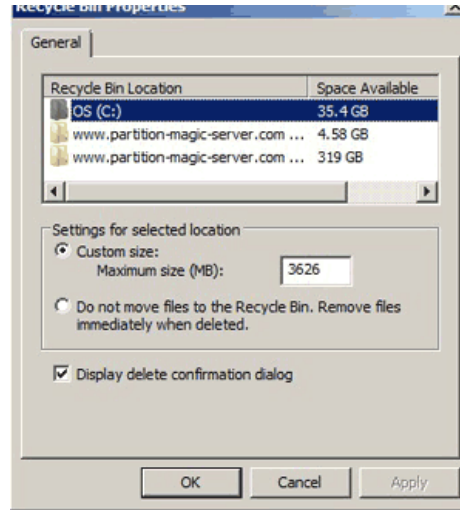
Recycle Bin Properties

General

| Recycle Bin Location | Space Available |
|---|---|
| OS (C:) | 35.4 GB |
| www.partition-magic-server.com ... | 4.58 GB |
| www.partition-magic-server.com ... | 319 GB |

Settings for selected location

Custom size:

Maximum size (MB): 3626

Do not move files to the Recycle Bin. Remove files immediately when deleted.

Display delete confirmation dialog

OK Cancel Apply